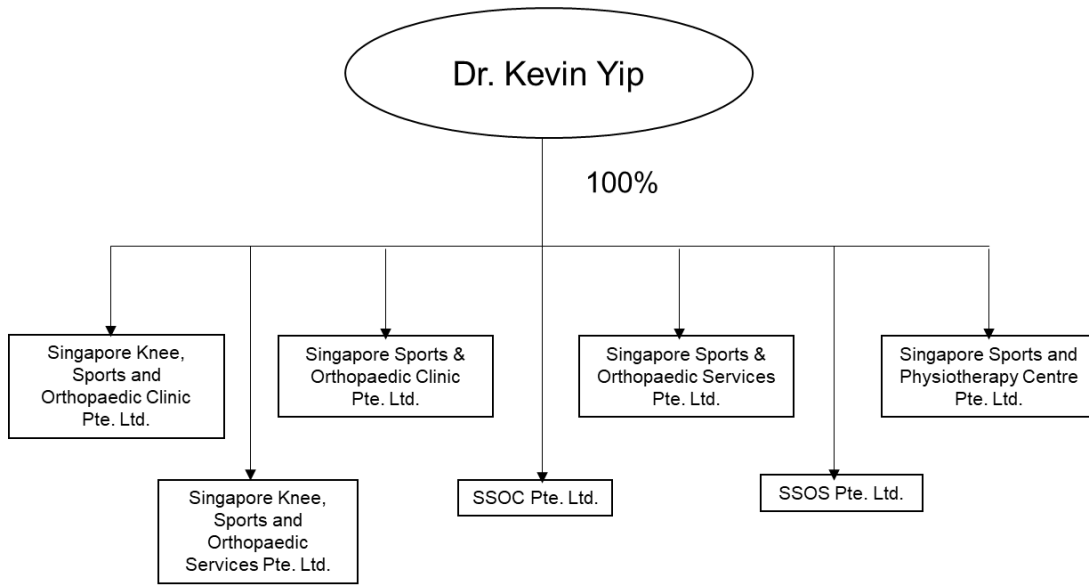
Dr. Kevin Yip

100%

Singapore Knee, Sports and Orthopaedic Clinic Pte. Ltd.

Singapore Sports & Orthopaedic Clinic Pte. Ltd.

Singapore Sports & Orthopaedic Services Pte. Ltd.

Singapore Sports and Physiotherapy Centre Pte. Ltd.

Singapore Knee, Sports and Orthopaedic Services Pte. Ltd.

SSOC Pte. Ltd.

SSOS Pte. Ltd.